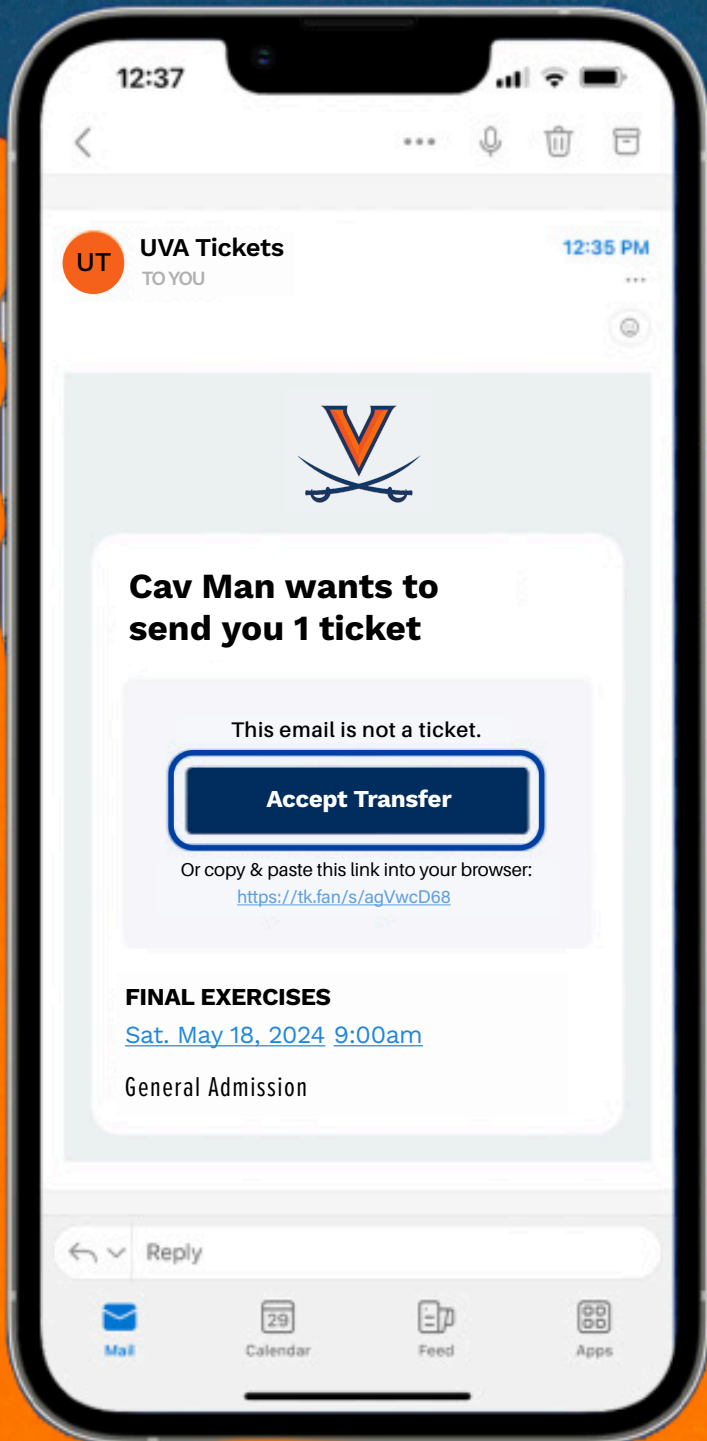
12:37

UT UVA Tickets
TO YOU

12:35 PM

Cav Man wants to send you 1 ticket

This email is not a ticket.

Accept Transfer

Or copy & paste this link into your browser:
https://tk.fan/s/agVwcD68

FINAL EXERCISES
Sat. May 18, 2024 9:00am

General Admission

Reply

Mail
29
Calendar
Feed
Apps